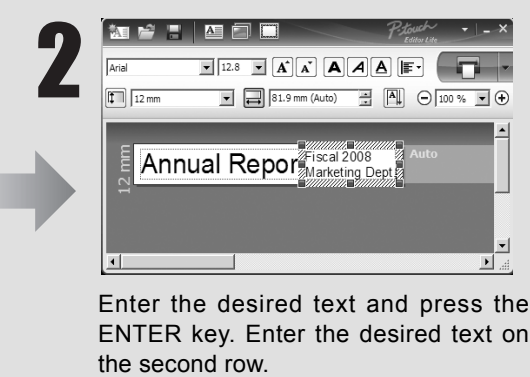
2

P-touch Editor Lite

Arial 12.8

12 mm 81.9 mm (Auto) 100 %

12 mm

Annual Repor Fiscal 2008 Marketing Dept

Auto

Enter the desired text and press the ENTER key. Enter the desired text on the second row.